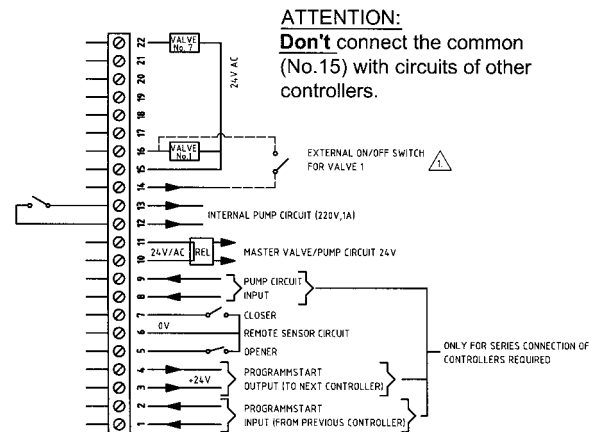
ATTENTION:
Don't connect the common (No.15) with circuits of other controllers.

22 VALVE No. 7
21
20
19
18
17
16 VALVE No.1
15
24V AC
EXTERNAL ON/OFF SWITCH FOR VALVE 1
1.
14
13
12
INTERNAL PUMP CIRCUIT (220V,1A)
11
10
24V/AC REL
MASTER VALVE/PUMP CIRCUIT 24V
9
8
PUMP CIRCUIT INPUT
7
CLOSER
6
0V
REMOTE SENSOR CIRCUIT
5
OPENER
ONLY FOR SERIES CONNECTION OF CONTROLLERS REQUIRED
4
3
+24V
PROGRAMMSTART OUTPUT (TO NEXT CONTROLLER)
2
1
PROGRAMMSTART INPUT (FROM PREVIOUS CONTROLLER)